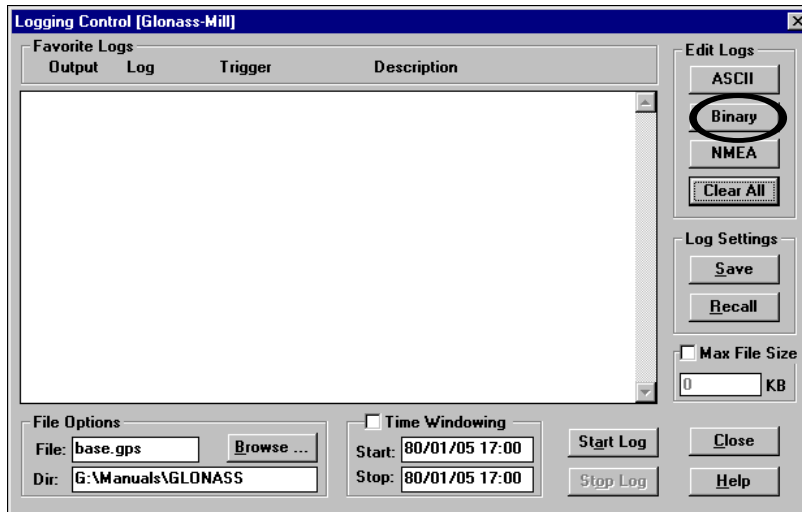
Logging Control [Glonass-Mill]

Favorite Logs
Output Log Trigger Description

Edit Logs
ASCII
Binary
NMEA
Clear All

Log Settings
Save
Recall

Max File Size
0 KB

File Options
File: base.gps
Browse ...
Dir: G:\Manuals\GLONASS

Time Windowing
Start: 80/01/05 17:00
Stop: 80/01/05 17:00

Start Log
Stop Log

Close
Help